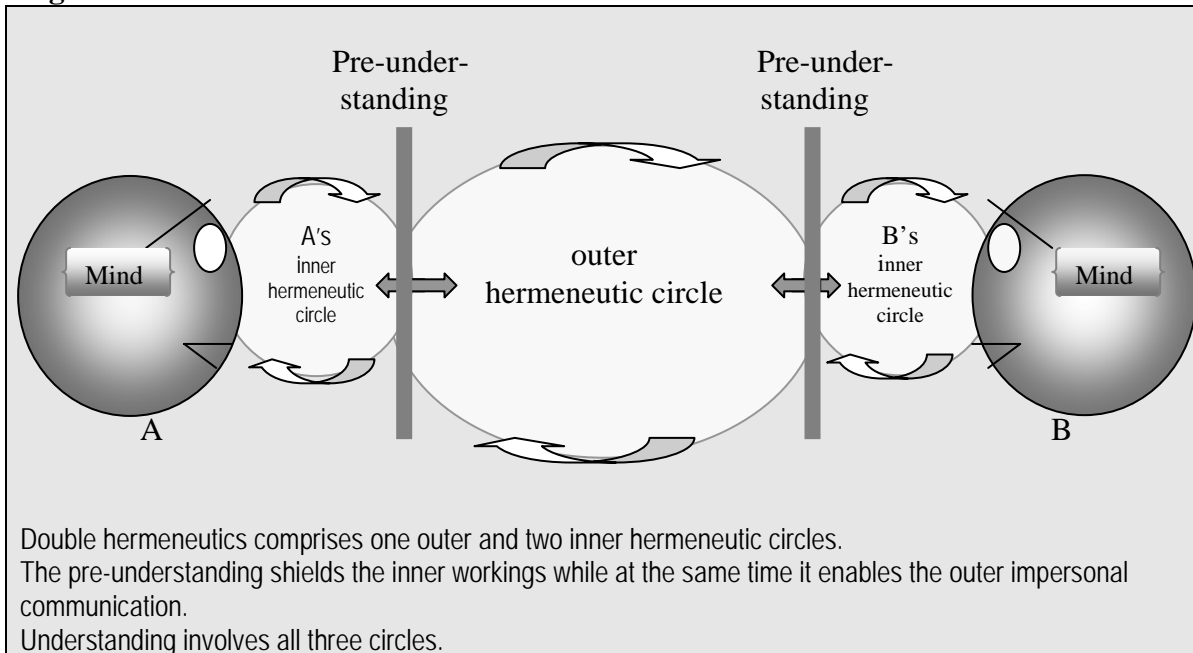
Pre-understanding

Pre-understanding

Mind

A's inner hermeneutic circle

outer hermeneutic circle

B's inner hermeneutic circle

Mind

A

B

Double hermeneutics comprises one outer and two inner hermeneutic circles.
The pre-understanding shields the inner workings while at the same time it enables the outer impersonal communication.
Understanding involves all three circles.